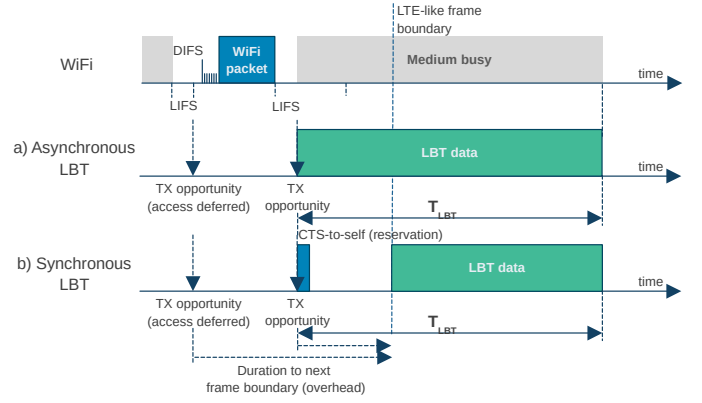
LTE-like frame boundary

WiFi

DIFS

WiFi packet

Medium busy

time

LIFS

LIFS

a) Asynchronous LBT

LBT data

time

TX opportunity (access deferred)

TX opportunity

$T_{LBT}$

CTS-to-self (reservation)

b) Synchronous LBT

LBT data

time

TX opportunity (access deferred)

TX opportunity

$T_{LBT}$

Duration to next frame boundary (overhead)